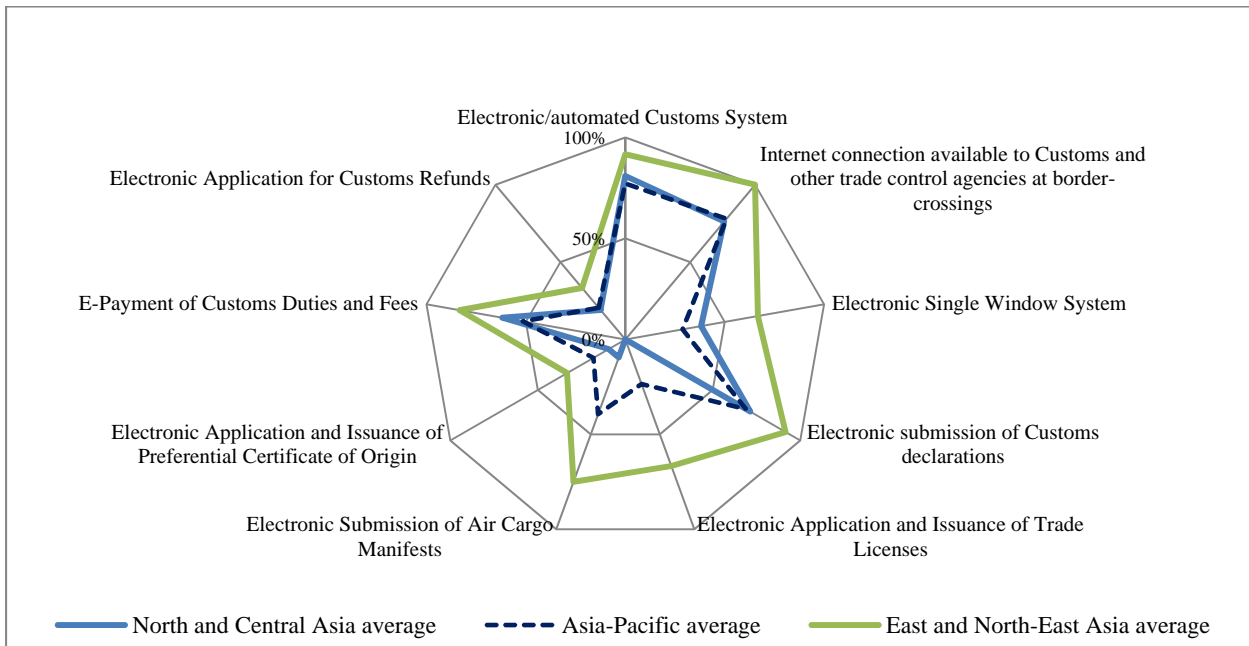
Electronic/automated Customs System

100%

50%

0%

Internet connection available to Customs and other trade control agencies at border-crossings

Electronic Single Window System

Electronic submission of Customs declarations

Electronic Application and Issuance of Trade Licenses

Electronic Submission of Air Cargo Manifests

Electronic Application and Issuance of Preferential Certificate of Origin

E-Payment of Customs Duties and Fees

Electronic Application for Customs Refunds

North and Central Asia average

Asia-Pacific average

East and North-East Asia average